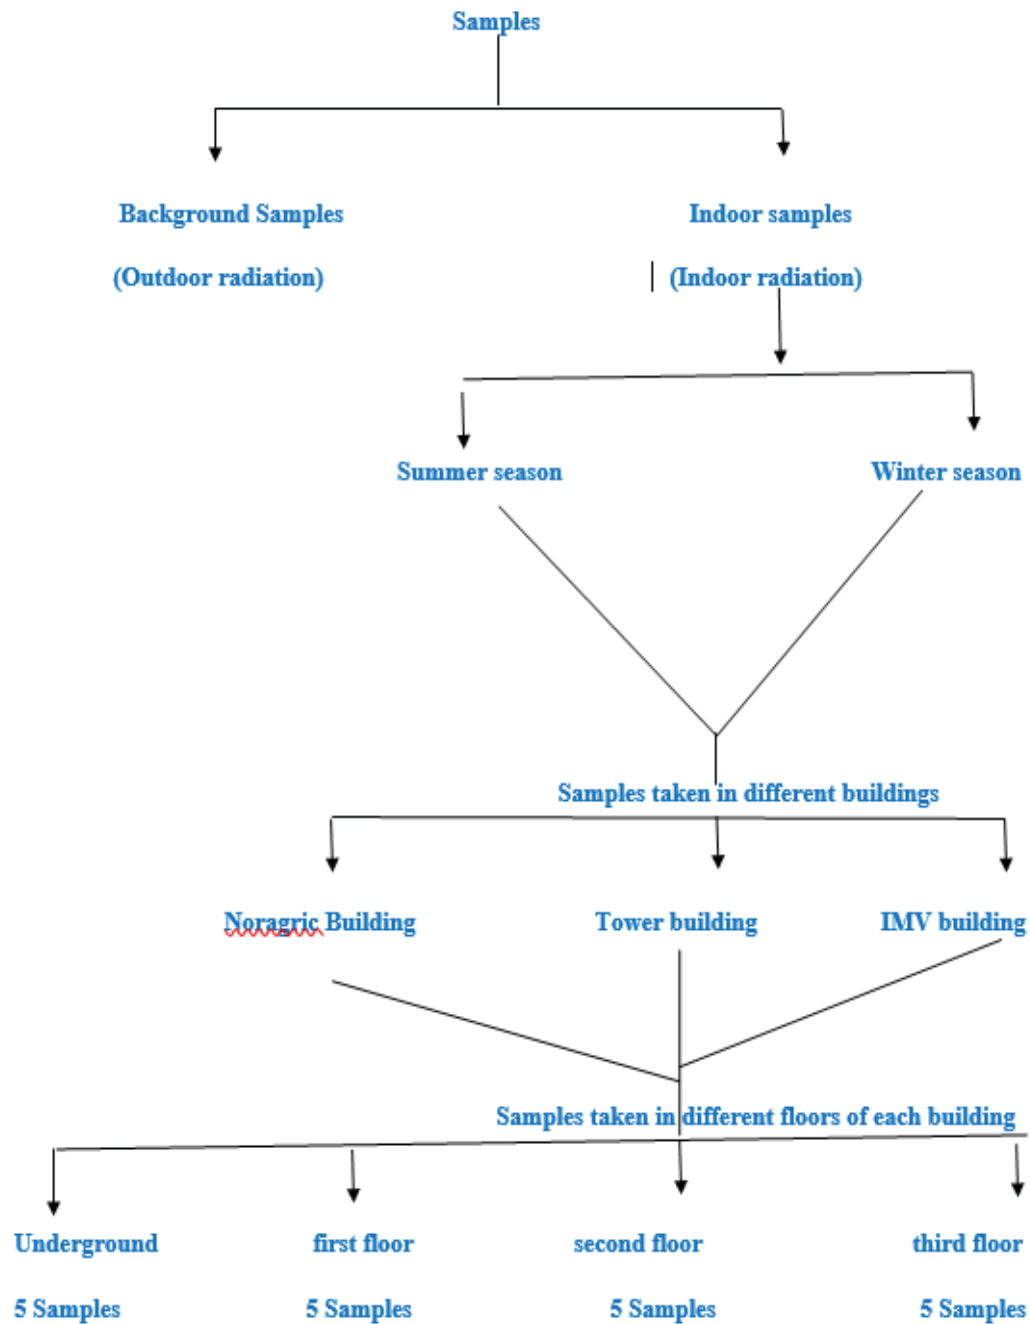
Samples

Background Samples

(Outdoor radiation)

Indoor samples

(Indoor radiation)

Summer season

Winter season

Samples taken in different buildings

Noragric Building

Tower building

IMV building

Samples taken in different floors of each building

Underground

5 Samples

first floor

5 Samples

second floor

5 Samples

third floor

5 Samples